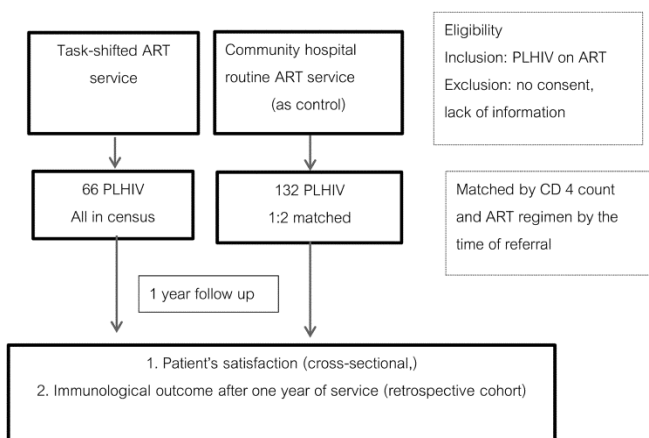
Task-shifted ART service

Community hospital routine ART service (as control)

Eligibility
Inclusion: PLHIV on ART
Exclusion: no consent, lack of information

66 PLHIV
All in census

132 PLHIV
1:2 matched

Matched by CD 4 count and ART regimen by the time of referral

1 year follow up

1. Patient's satisfaction (cross-sectional,)
2. Immunological outcome after one year of service (retrospective cohort)